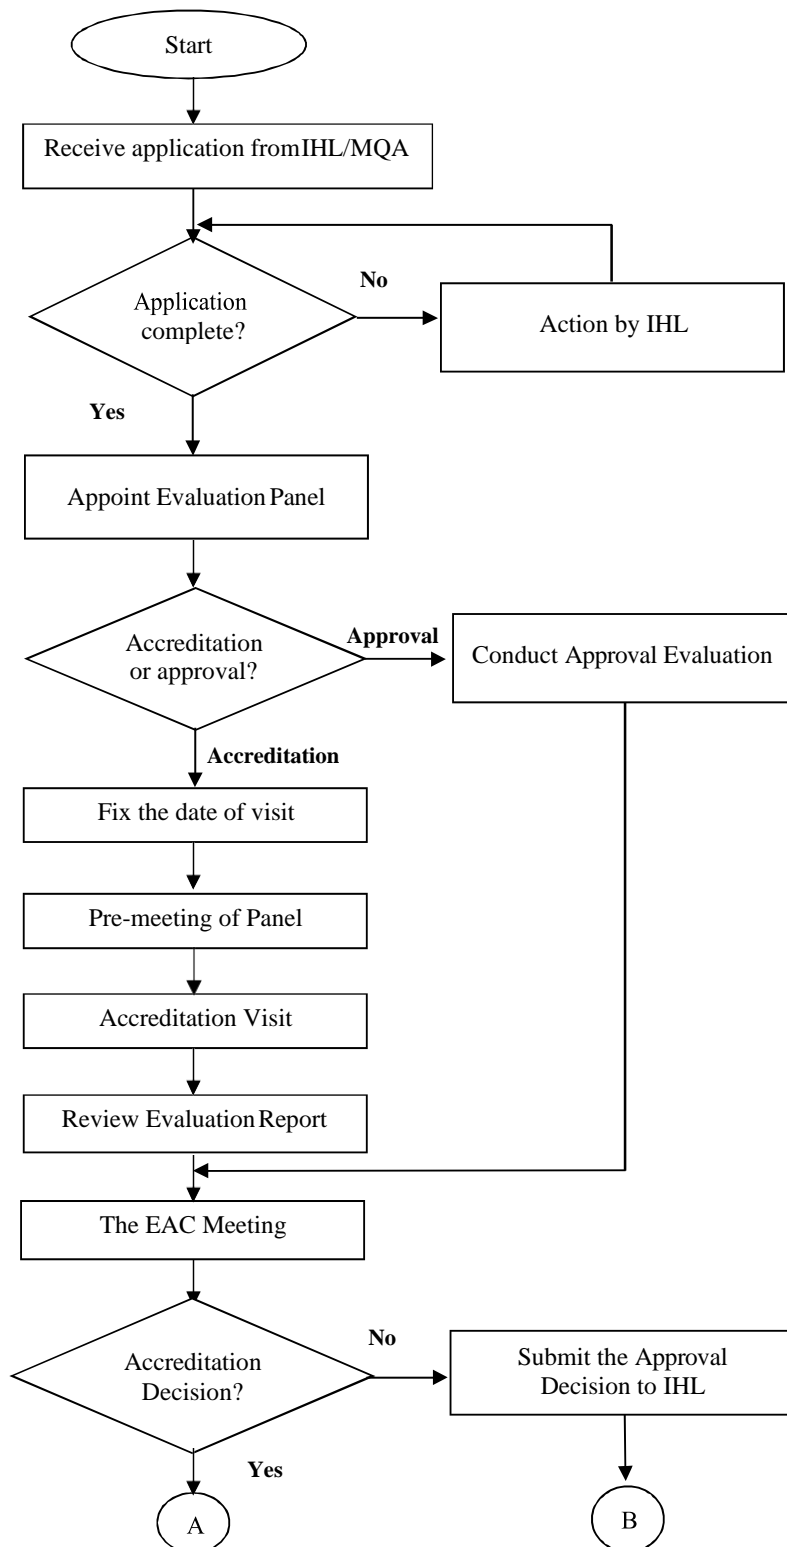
Start

Receive application fromIHL/MQA

Application complete?

No

Action by IHL

Yes

Appoint Evaluation Panel

Accreditation or approval?

Approval

Conduct Approval Evaluation

Accreditation

Fix the date of visit

Pre-meeting of Panel

Accreditation Visit

Review Evaluation Report

The EAC Meeting

Accreditation Decision?

No

Submit the Approval Decision to IHL

Yes

A

B